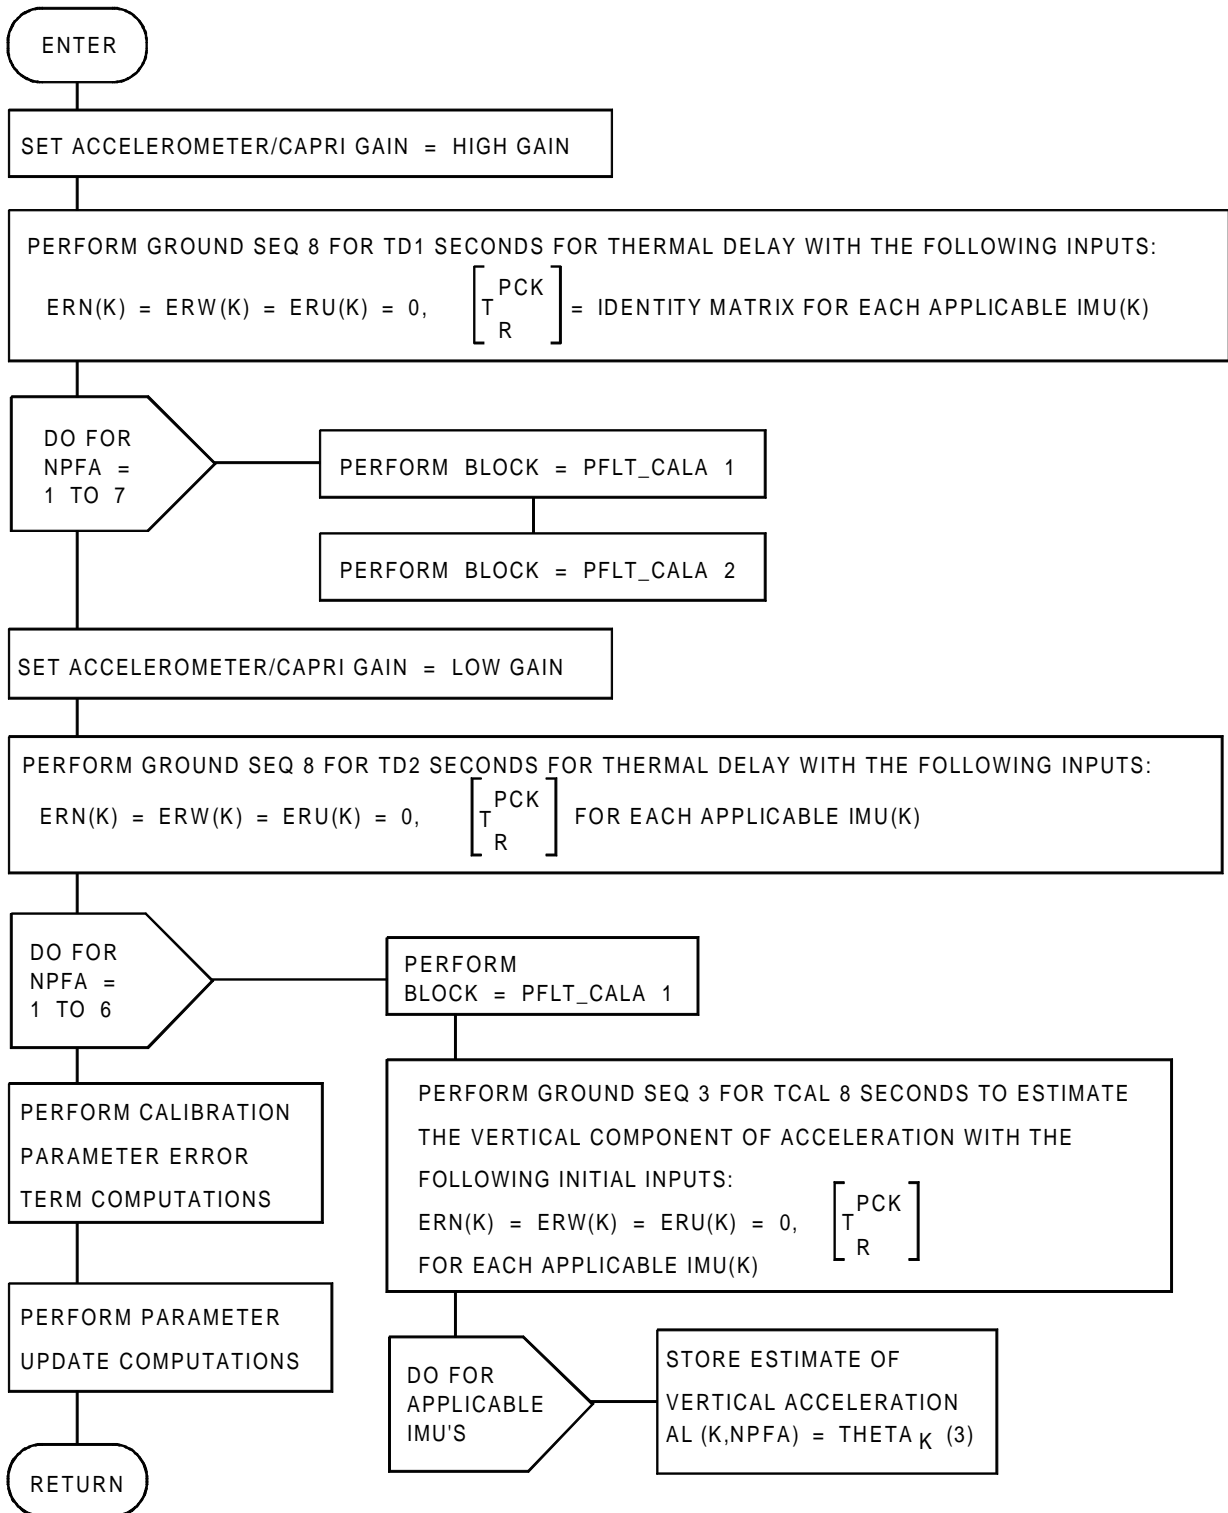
ENTER

SET ACCELEROMETER/CAPRI GAIN = HIGH GAIN

PERFORM GROUND SEQ 8 FOR TD1 SECONDS FOR THERMAL DELAY WITH THE FOLLOWING INPUTS:

ERN(K) = ERW(K) = ERU(K) = 0, $\begin{bmatrix} T_R^{PCK} \end{bmatrix}$ = IDENTITY MATRIX FOR EACH APPLICABLE IMU(K)

DO FOR NPFA = 1 TO 7

PERFORM BLOCK = PFLT_CALA 1

PERFORM BLOCK = PFLT_CALA 2

SET ACCELEROMETER/CAPRI GAIN = LOW GAIN

PERFORM GROUND SEQ 8 FOR TD2 SECONDS FOR THERMAL DELAY WITH THE FOLLOWING INPUTS:

ERN(K) = ERW(K) = ERU(K) = 0, $\begin{bmatrix} T_R^{PCK} \end{bmatrix}$ FOR EACH APPLICABLE IMU(K)

DO FOR NPFA = 1 TO 6

PERFORM BLOCK = PFLT_CALA 1

PERFORM GROUND SEQ 3 FOR TCAL 8 SECONDS TO ESTIMATE THE VERTICAL COMPONENT OF ACCELERATION WITH THE FOLLOWING INITIAL INPUTS:

ERN(K) = ERW(K) = ERU(K) = 0, $\begin{bmatrix} T_R^{PCK} \end{bmatrix}$

FOR EACH APPLICABLE IMU(K)

PERFORM CALIBRATION PARAMETER ERROR TERM COMPUTATIONS

PERFORM PARAMETER UPDATE COMPUTATIONS

DO FOR APPLICABLE IMU'S

STORE ESTIMATE OF VERTICAL ACCELERATION AL (K,NPFA) = THETA $_K$ (3)

RETURN